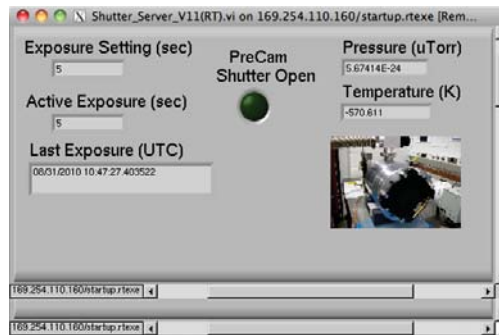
Shutter_Server_V11(RT).vi on 169.254.110.160/startup.rtexe [Rem...

Exposure Setting (sec)
5

PreCam Shutter Open

Pressure (uTorr)
5.67414E-24

Active Exposure (sec)
5

Temperature (K)
-570.611

Last Exposure (UTC)
08/31/2010 10:47:27.403522

169.254.110.160/startup.rtexe

169.254.110.160/startup.rtexe